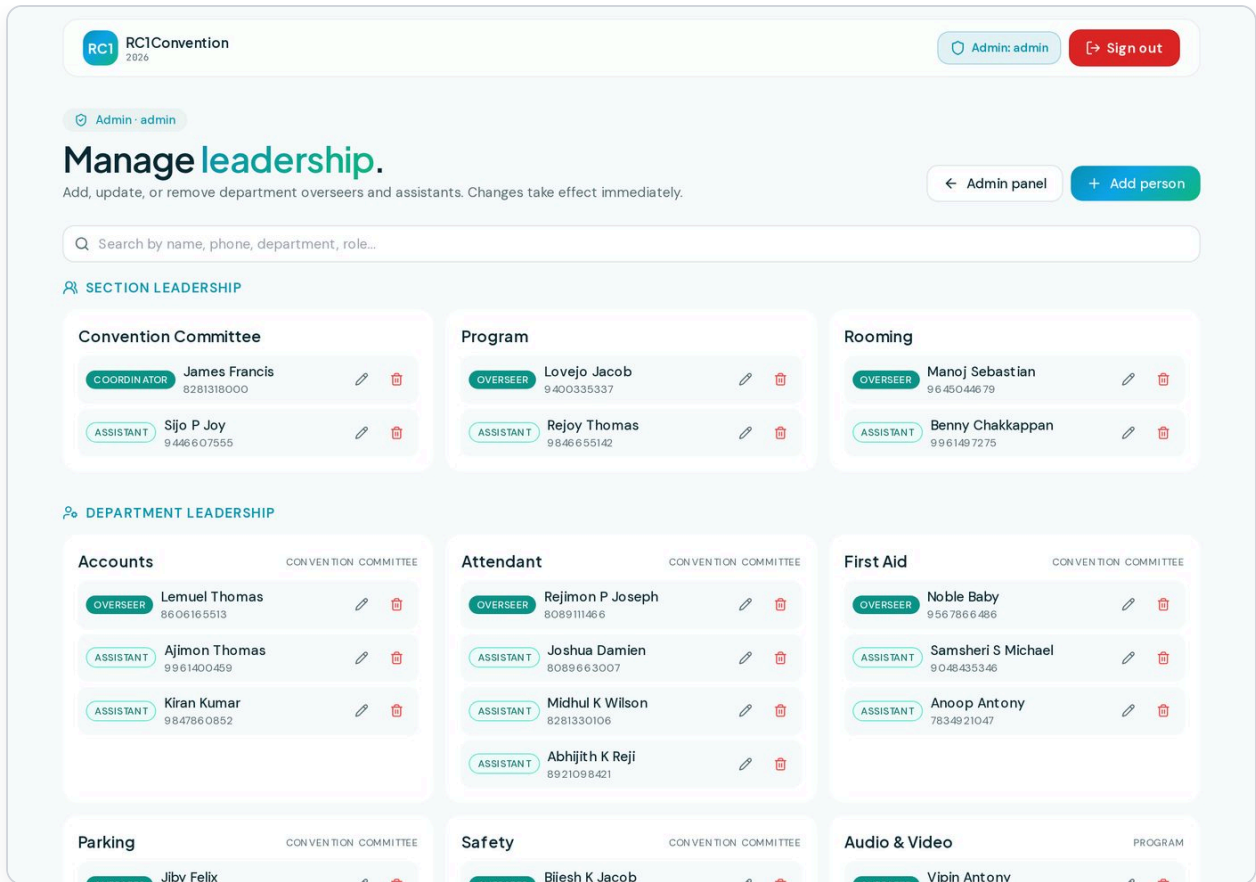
RC1 RC1Convention 2026

Admin: admin Sign out

Admin · admin

Manage leadership.

Add, update, or remove department overseers and assistants. Changes take effect immediately.

← Admin panel + Add person

Search by name, phone, department, role...

SECTION LEADERSHIP

Convention Committee
COORDINATOR James Francis 8281318000
ASSISTANT Sijo P Joy 9446607555

Program
OVERSEER Lovejo Jacob 9400335337
ASSISTANT Rejoy Thomas 9846655142

Rooming
OVERSEER Manoj Sebastian 9645044679
ASSISTANT Benny Chakkappan 9961497275

DEPARTMENT LEADERSHIP

Accounts CONVENTION COMMITTEE
OVERSEER Lemuel Thomas 8606165513
ASSISTANT Ajimon Thomas 9961400459
ASSISTANT Kiran Kumar 9847860852

Attendant CONVENTION COMMITTEE
OVERSEER Rejimon P Joseph 8089111466
ASSISTANT Joshua Damien 8089663007
ASSISTANT Midhul K Wilson 8281330106
ASSISTANT Abhijith K Reji 8921098421

First Aid CONVENTION COMMITTEE
OVERSEER Noble Baby 9567866486
ASSISTANT Samsheri S Michael 9048435346
ASSISTANT Anoop Antony 7834921047

Parking CONVENTION COMMITTEE
Jiby Felix

Safety CONVENTION COMMITTEE
Bijesh K Jacob

Audio & Video PROGRAM
Vipin Antony